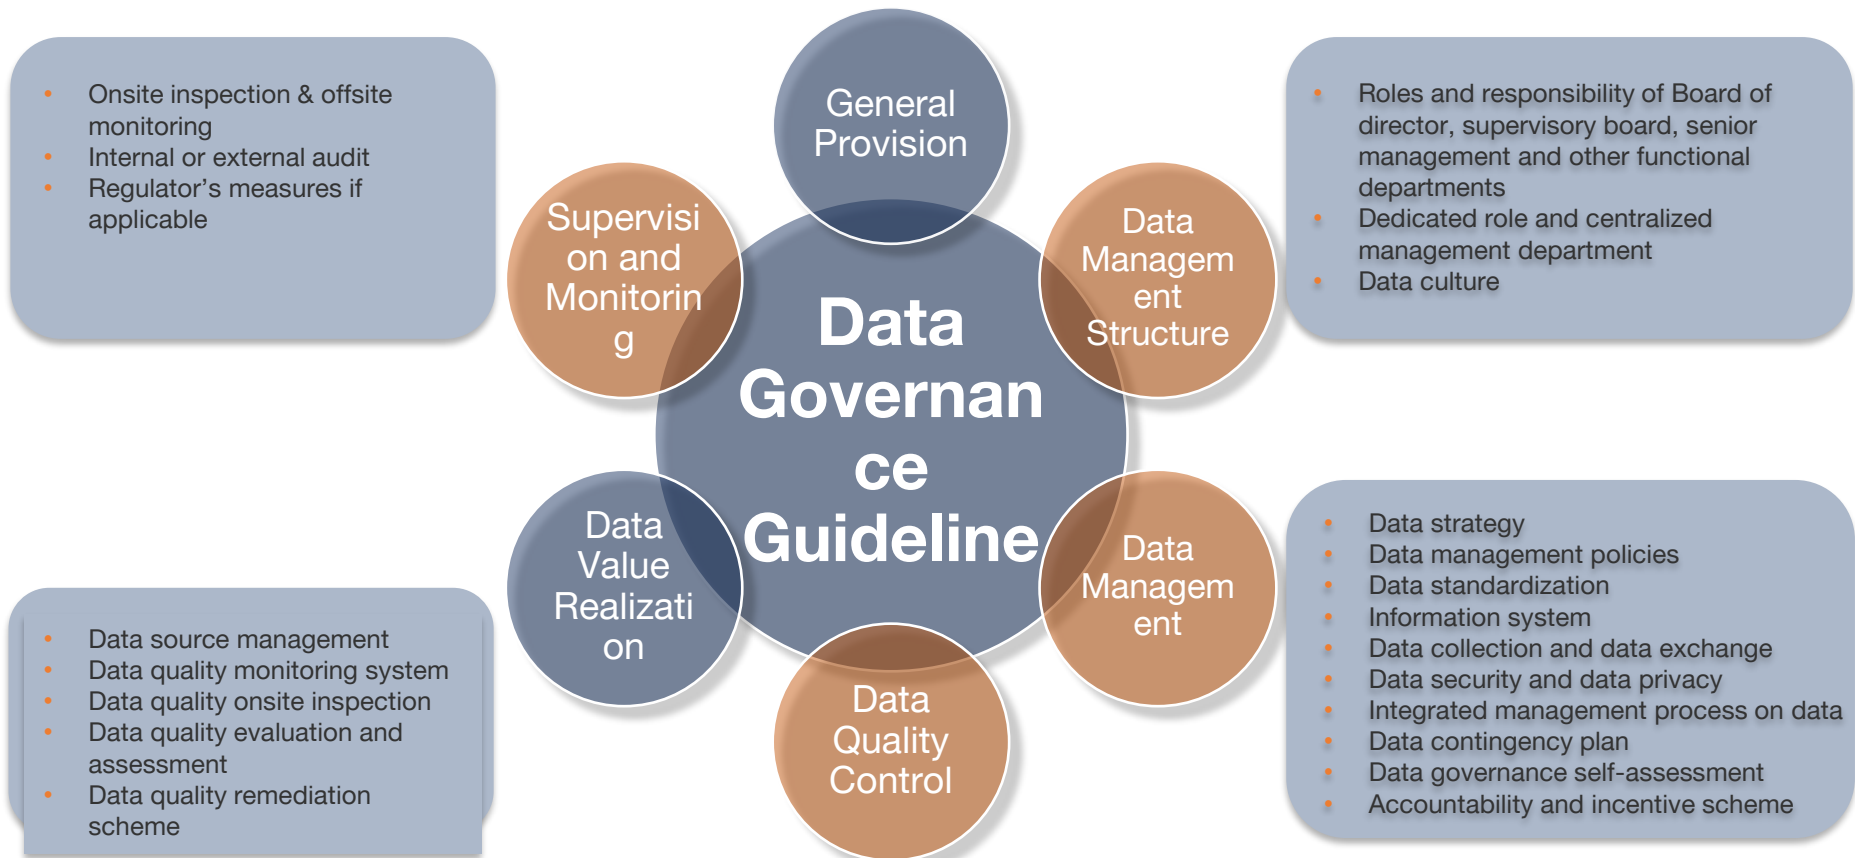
- Onsite inspection & offsite monitoring
- Internal or external audit
- Regulator’s measures if applicable

General Provision

- Roles and responsibility of Board of director, supervisory board, senior management and other functional departments
- Dedicated role and centralized management department
- Data culture

Supervision and Monitoring

Data Governance Guideline

Data Management Structure

Data Value Realization

Data Management

Data Quality Control

- Data source management
- Data quality monitoring system
- Data quality onsite inspection
- Data quality evaluation and assessment
- Data quality remediation scheme

- Data strategy
- Data management policies
- Data standardization
- Information system
- Data collection and data exchange
- Data security and data privacy
- Integrated management process on data
- Data contingency plan
- Data governance self-assessment
- Accountability and incentive scheme